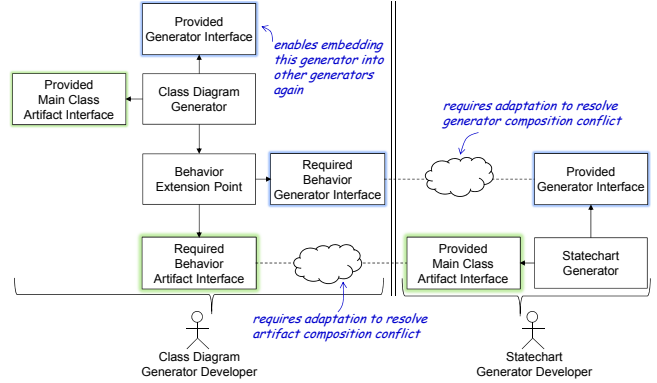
Provided Generator Interface

enables embedding this generator into other generators again

Provided Main Class Artifact Interface

Class Diagram Generator

requires adaptation to resolve generator composition conflict

Behavior Extension Point

Required Behavior Generator Interface

Provided Generator Interface

Required Behavior Artifact Interface

Provided Main Class Artifact Interface

Statechart Generator

requires adaptation to resolve artifact composition conflict

Class Diagram Generator Developer

Statechart Generator Developer